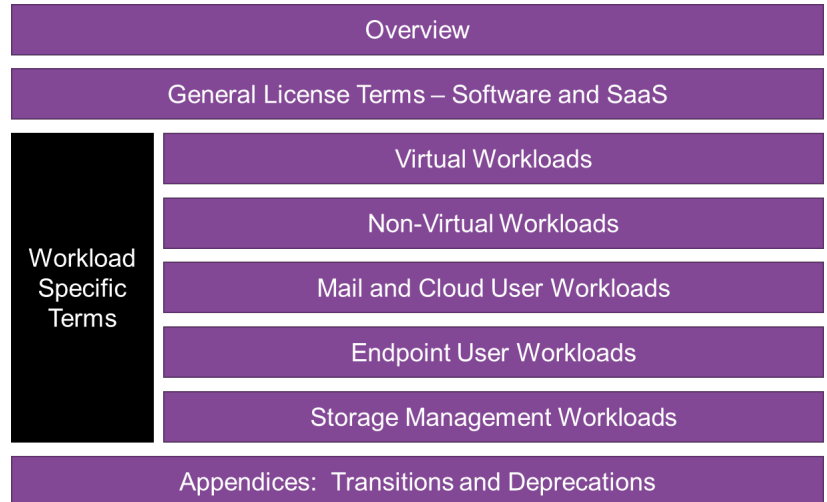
Overview

General License Terms – Software and SaaS

Workload Specific Terms

Virtual Workloads

Non-Virtual Workloads

Mail and Cloud User Workloads

Endpoint User Workloads

Storage Management Workloads

Appendices: Transitions and Deprecations